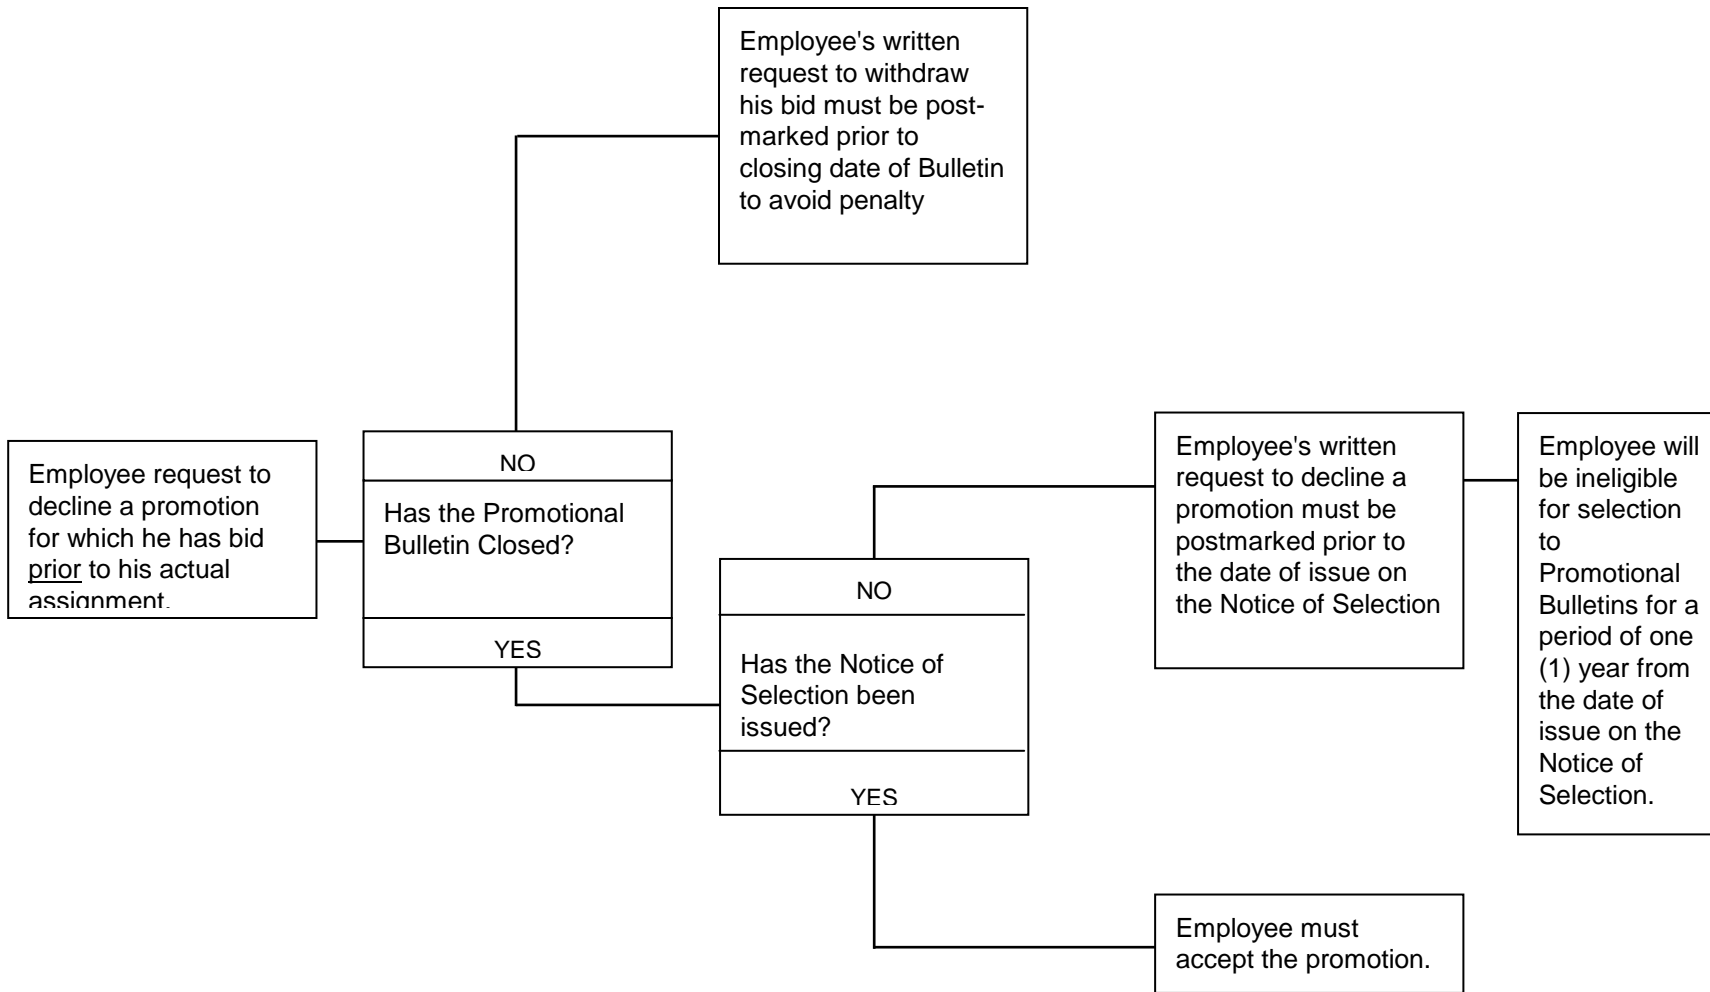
Employee's written request to withdraw his bid must be postmarked prior to closing date of Bulletin to avoid penalty

Employee request to decline a promotion for which he has bid prior to his actual assignment.

NO

Has the Promotional Bulletin Closed?

YES

NO

Has the Notice of Selection been issued?

YES

Employee's written request to decline a promotion must be postmarked prior to the date of issue on the Notice of Selection

Employee will be ineligible for selection to Promotional Bulletins for a period of one (1) year from the date of issue on the Notice of Selection.

Employee must accept the promotion.